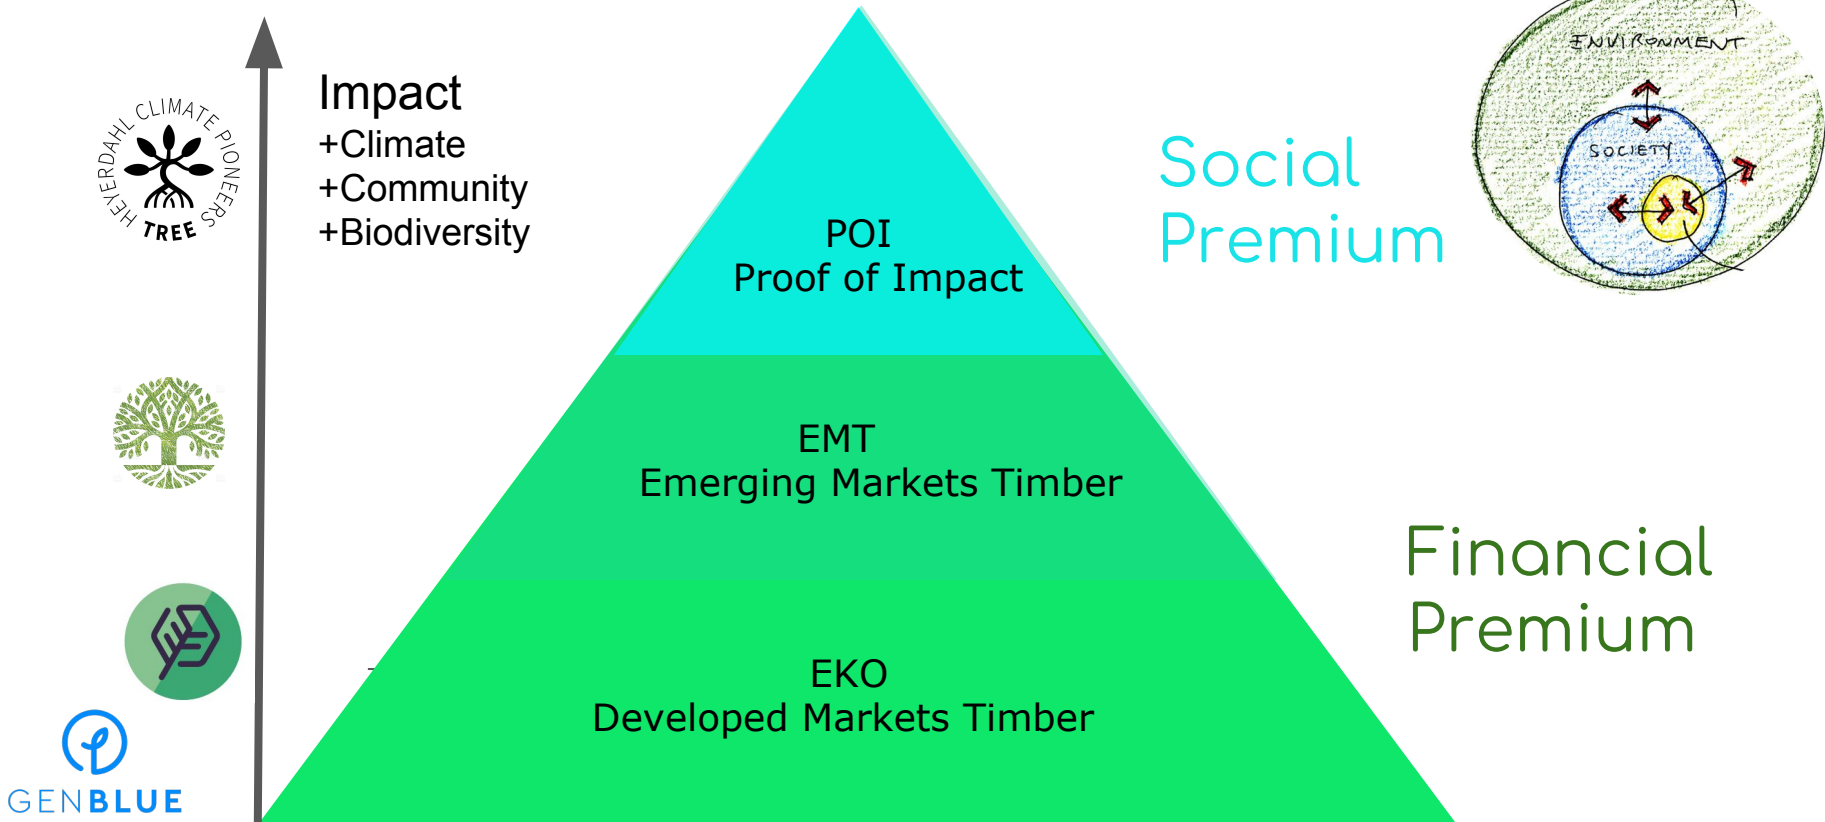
HEYERDAHL CLIMATE PIONEERS TREE

Impact
+Climate
+Community
+Biodiversity

POI
Proof of Impact

EMT
Emerging Markets Timber

EKO
Developed Markets Timber

Social
Premium

ENVIRONMENT
SOCIETY

Financial
Premium

GENBLUE